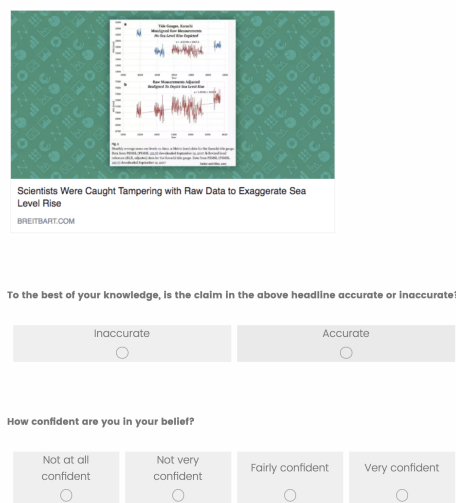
Tide Gauges, Karachi
Scientists Were Caught Tampering with Raw Data to Exaggerate Sea Level Rise

BREITBART.COM

To the best of your knowledge, is the claim in the above headline accurate or inaccurate?

Inaccurate

Accurate

How confident are you in your belief?

Not at all confident

Not very confident

Fairly confident

Very confident